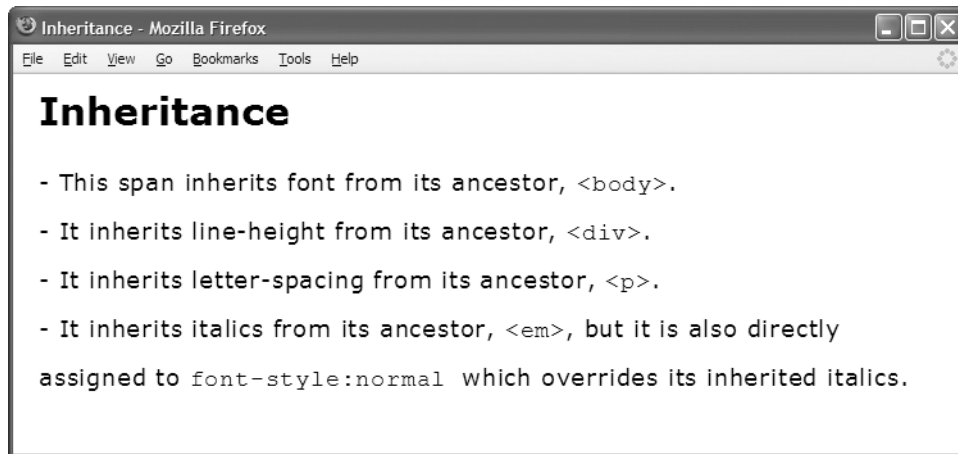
Inheritance - Mozilla Firefox

File Edit View Go Bookmarks Tools Help

Inheritance

- This span inherits font from its ancestor, <body>.

- It inherits line-height from its ancestor, <div>.

- It inherits letter-spacing from its ancestor, <p>.

- It inherits italics from its ancestor, <em>, but it is also directly assigned to font-style:normal which overrides its inherited italics.